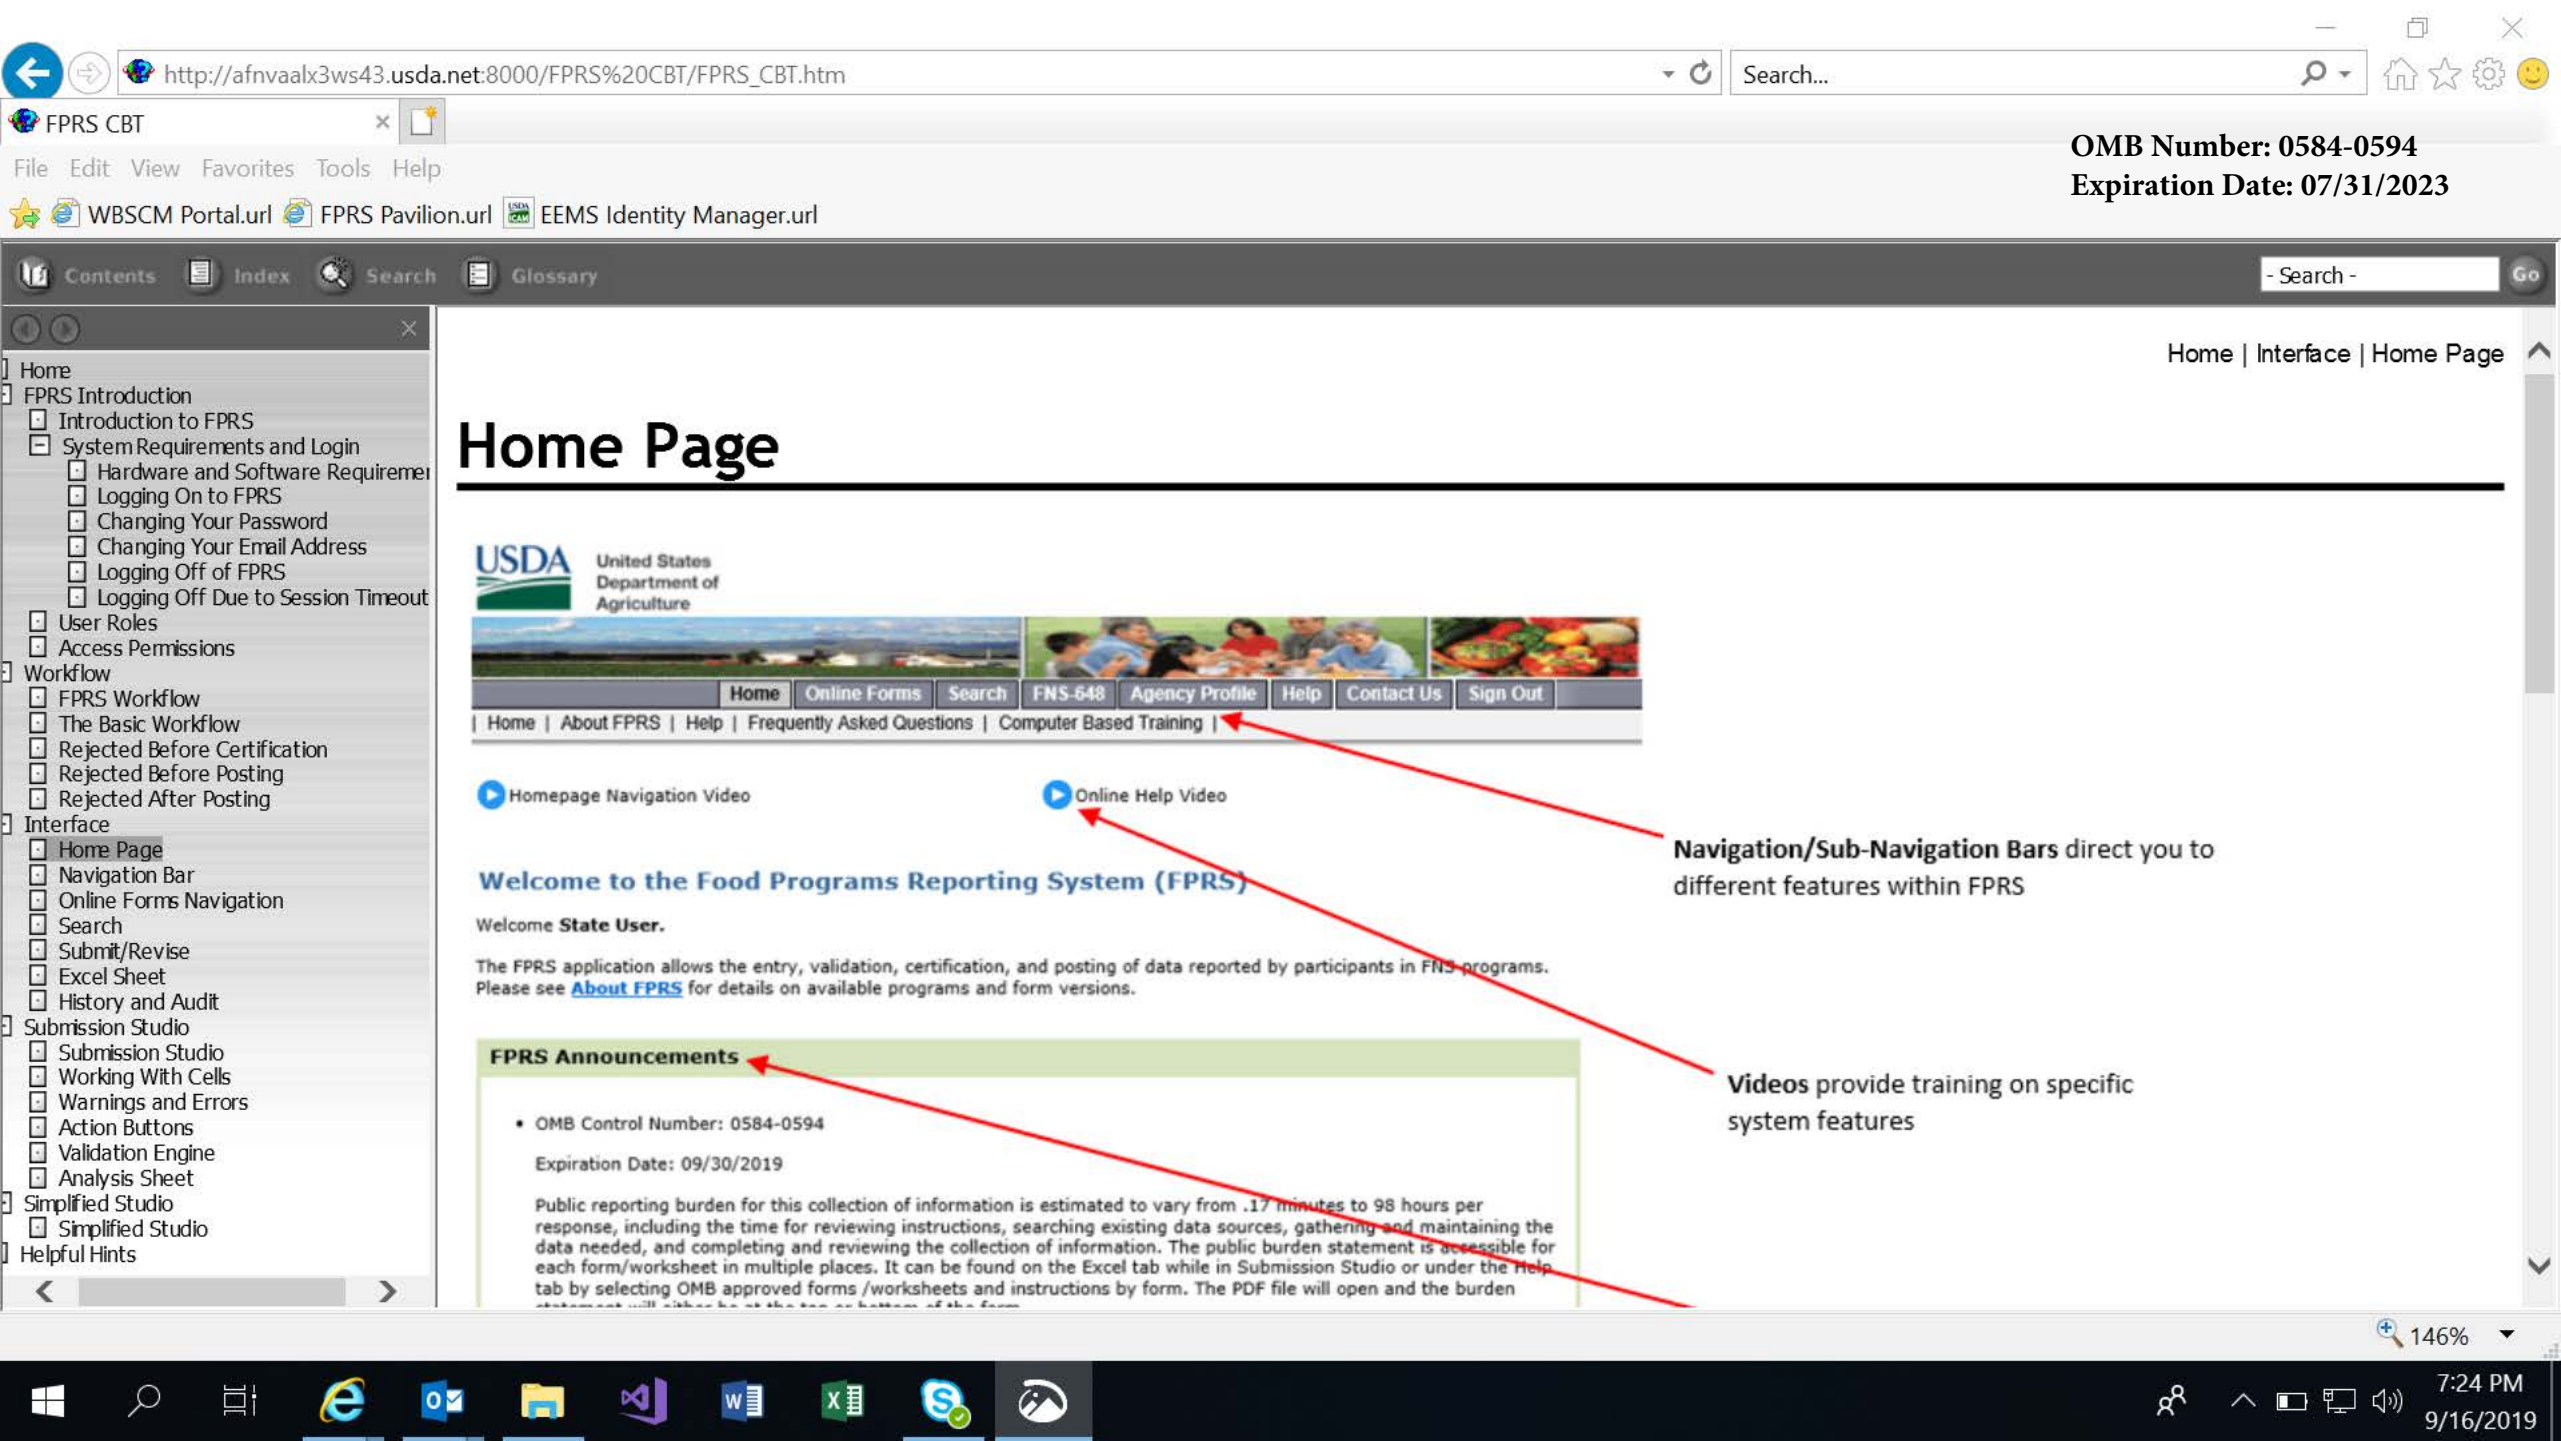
http://afnvaalx3ws43.usda.net:8000/FPRS%20CBT/FPRS_CBT.htm

Search...

FPRS CBT

File Edit View Favorites Tools Help

WBSCM Portal.url FPRS Pavilion.url EEMS Identity Manager.url

OMB Number: 0584-0594
Expiration Date: 07/31/2023

Contents Index Search Glossary

- Search - Go

Home
FPRS Introduction
Introduction to FPRS
System Requirements and Login
Hardware and Software Requireme
Logging On to FPRS
Changing Your Password
Changing Your Email Address
Logging Off of FPRS
Logging Off Due to Session Timeout
User Roles
Access Permissions
Workflow
FPRS Workflow
The Basic Workflow
Rejected Before Certification
Rejected Before Posting
Rejected After Posting
Interface
Home Page
Navigation Bar
Online Forms Navigation
Search
Submit/Revise
Excel Sheet
History and Audit
Submission Studio
Submission Studio
Working With Cells
Warnings and Errors
Action Buttons
Validation Engine
Analysis Sheet
Simplified Studio
Simplified Studio
Helpful Hints

Home | Interface | Home Page

Home Page

USDA United States Department of Agriculture

Home Online Forms Search FNS-648 Agency Profile Help Contact Us Sign Out

| Home | About FPRS | Help | Frequently Asked Questions | Computer Based Training |

Homepage Navigation Video

Online Help Video

Welcome to the Food Programs Reporting System (FPRS)

Welcome State User.

The FPRS application allows the entry, validation, certification, and posting of data reported by participants in FNS programs. Please see About FPRS for details on available programs and form versions.

FPRS Announcements

• OMB Control Number: 0584-0594

Expiration Date: 09/30/2019

Public reporting burden for this collection of information is estimated to vary from .17 minutes to 98 hours per response, including the time for reviewing instructions, searching existing data sources, gathering and maintaining the data needed, and completing and reviewing the collection of information. The public burden statement is accessible for each form/worksheet in multiple places. It can be found on the Excel tab while in Submission Studio or under the Help tab by selecting OMB approved forms /worksheets and instructions by form. The PDF file will open and the burden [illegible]

Navigation/Sub-Navigation Bars direct you to different features within FPRS

Videos provide training on specific system features

146%

7:24 PM
9/16/2019